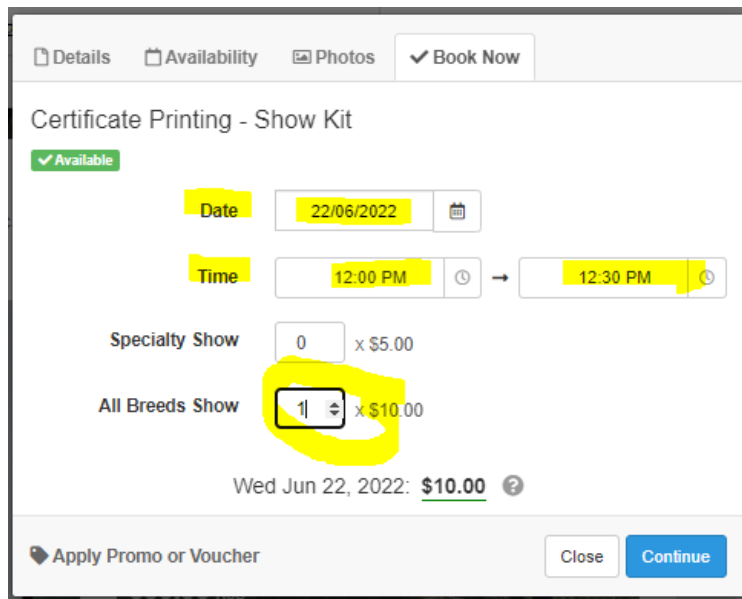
Details Availability Photos ✓ Book Now

Certificate Printing - Show Kit

✓ Available

Date 22/06/2022

Time 12:00 PM → 12:30 PM

Specialty Show 0 x $5.00

All Breeds Show 1 x $10.00

Wed Jun 22, 2022: $10.00 ?

Apply Promo or Voucher

Close Continue